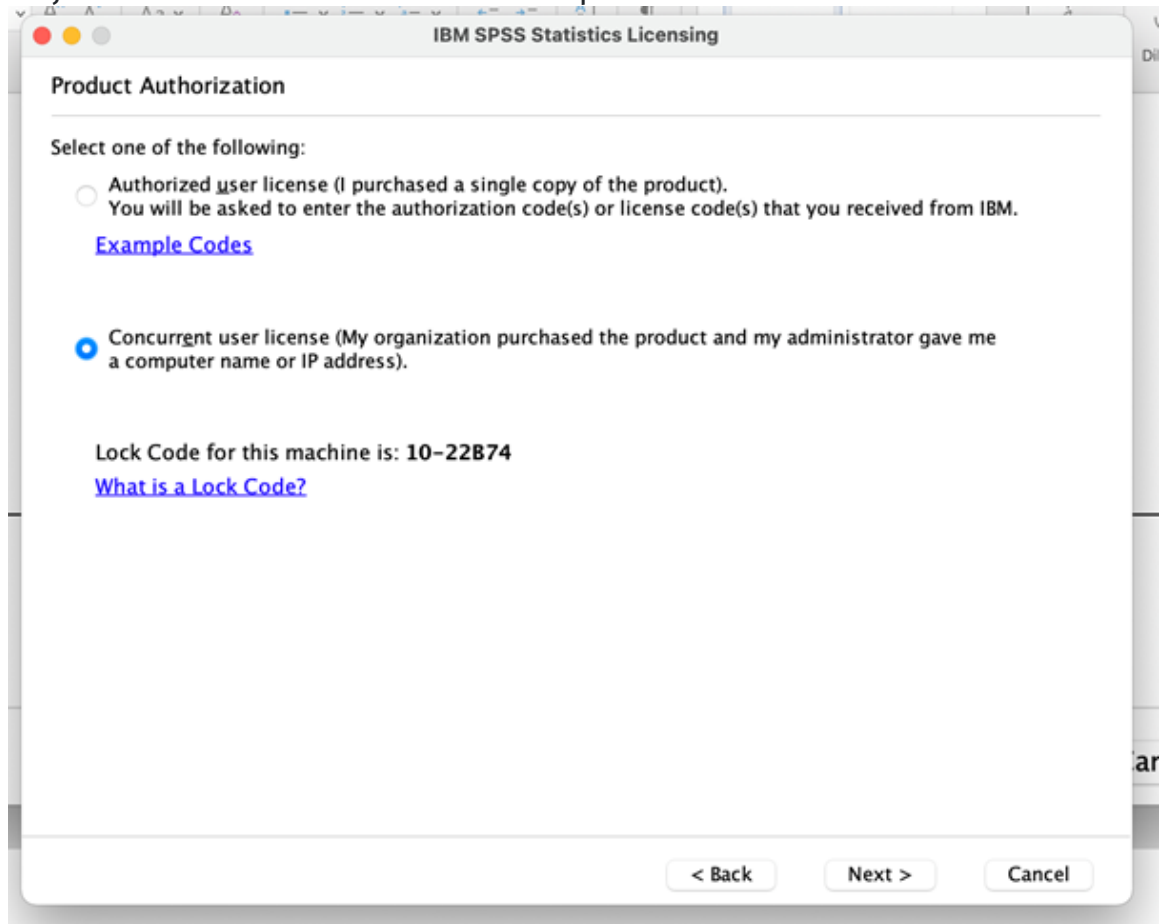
IBM SPSS Statistics Licensing

Product Authorization

Select one of the following:

Authorized user license (I purchased a single copy of the product).
You will be asked to enter the authorization code(s) or license code(s) that you received from IBM.

Example Codes

Concurrent user license (My organization purchased the product and my administrator gave me a computer name or IP address).

Lock Code for this machine is: 10-22B74

What is a Lock Code?

< Back Next > Cancel